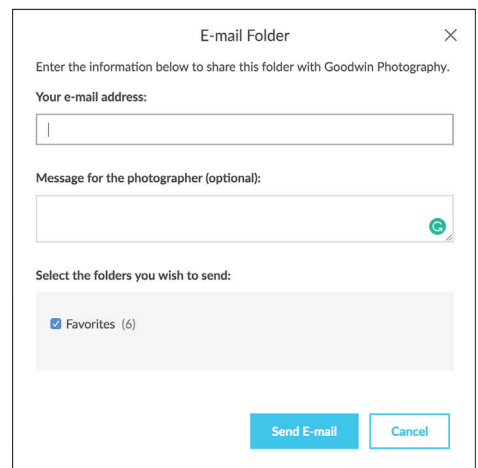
E-mail Folder

×

Enter the information below to share this folder with Goodwin Photography.

Your e-mail address:

Message for the photographer (optional):

Select the folders you wish to send:

Favorites (6)

Send E-mail

Cancel